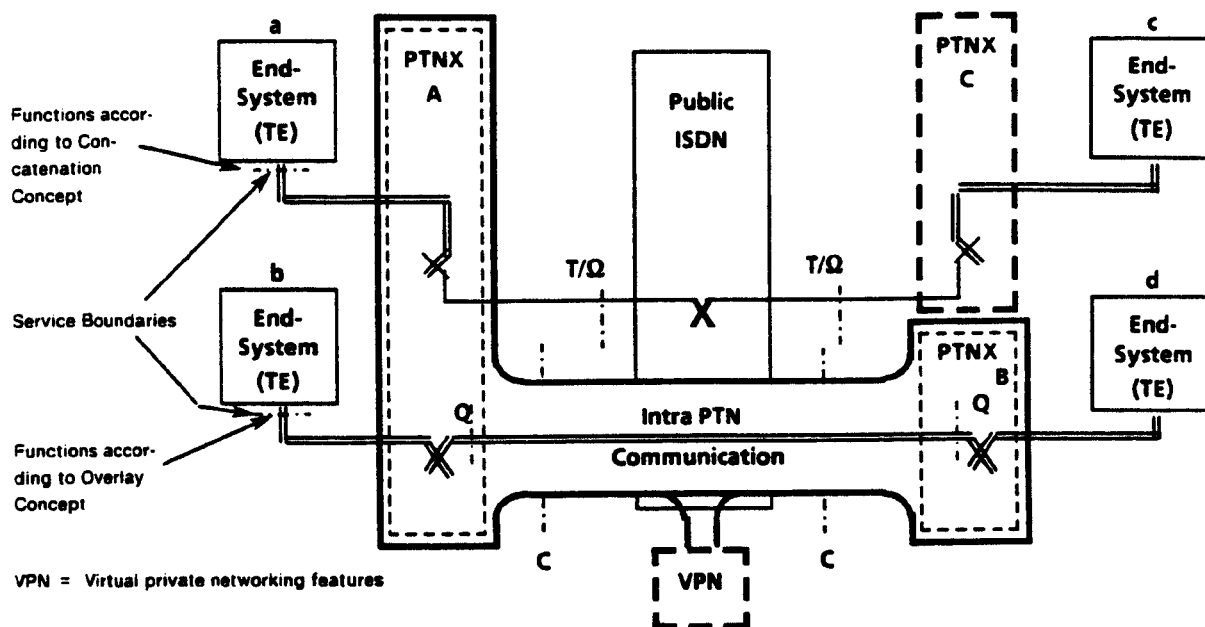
a
End-System (TE)

b
End-System (TE)

Functions according to Concatenation Concept

Service Boundaries

Functions according to Overlay Concept

PTNX A

Public ISDN

PTNX C

c
End-System (TE)

d
End-System (TE)

T/Ω

T/Ω

X

PTNX B

Q

Q

Intra PTN

Communication

C

C

VPN

VPN = Virtual private networking features